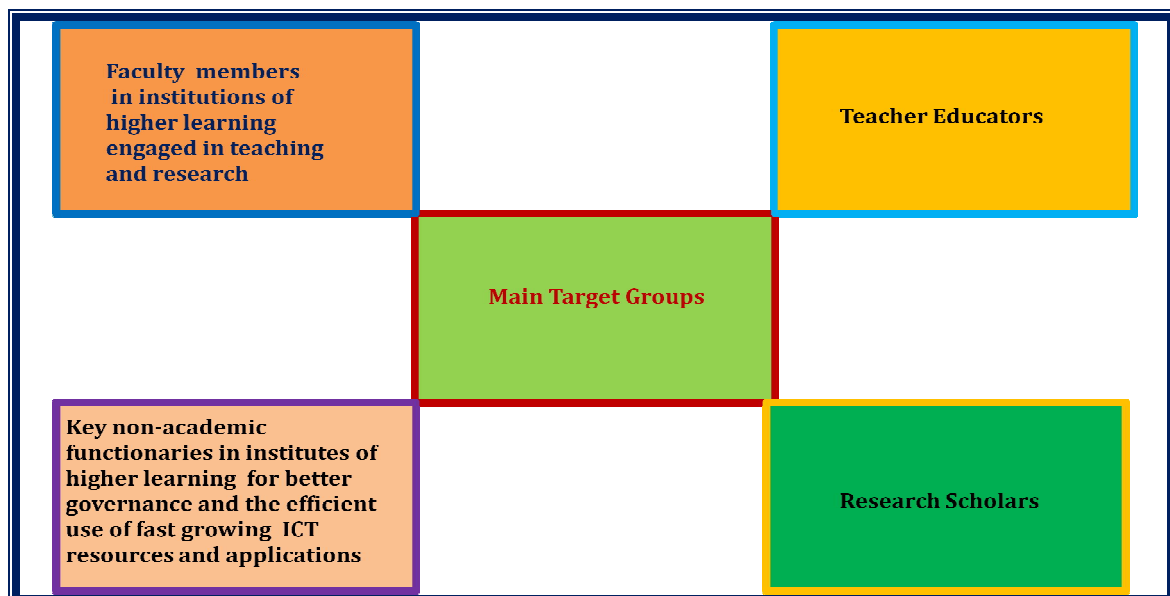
Faculty members in institutions of higher learning engaged in teaching and research

Teacher Educators

Main Target Groups

Key non-academic functionaries in institutes of higher learning for better governance and the efficient use of fast growing ICT resources and applications

Research Scholars